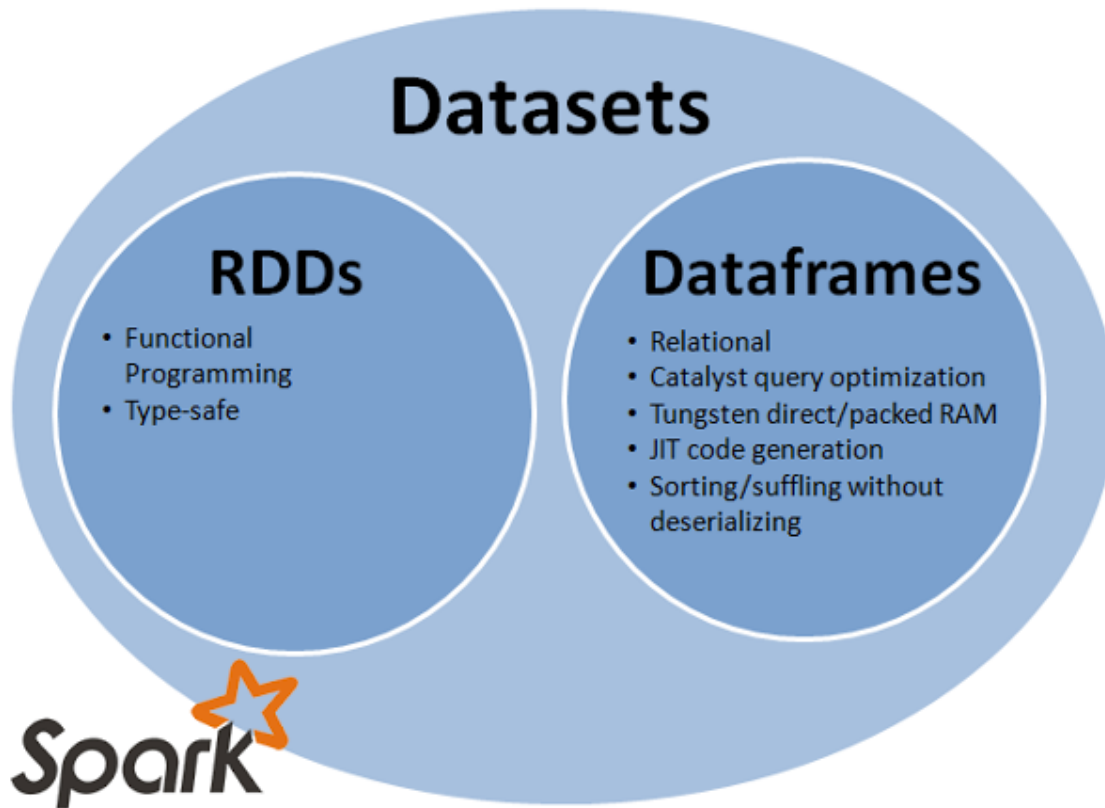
Datasets

RDDs

- Functional Programming
- Type-safe

Dataframes

- Relational
- Catalyst query optimization
- Tungsten direct/packed RAM
- JIT code generation
- Sorting/suffling without deserializing

Spark